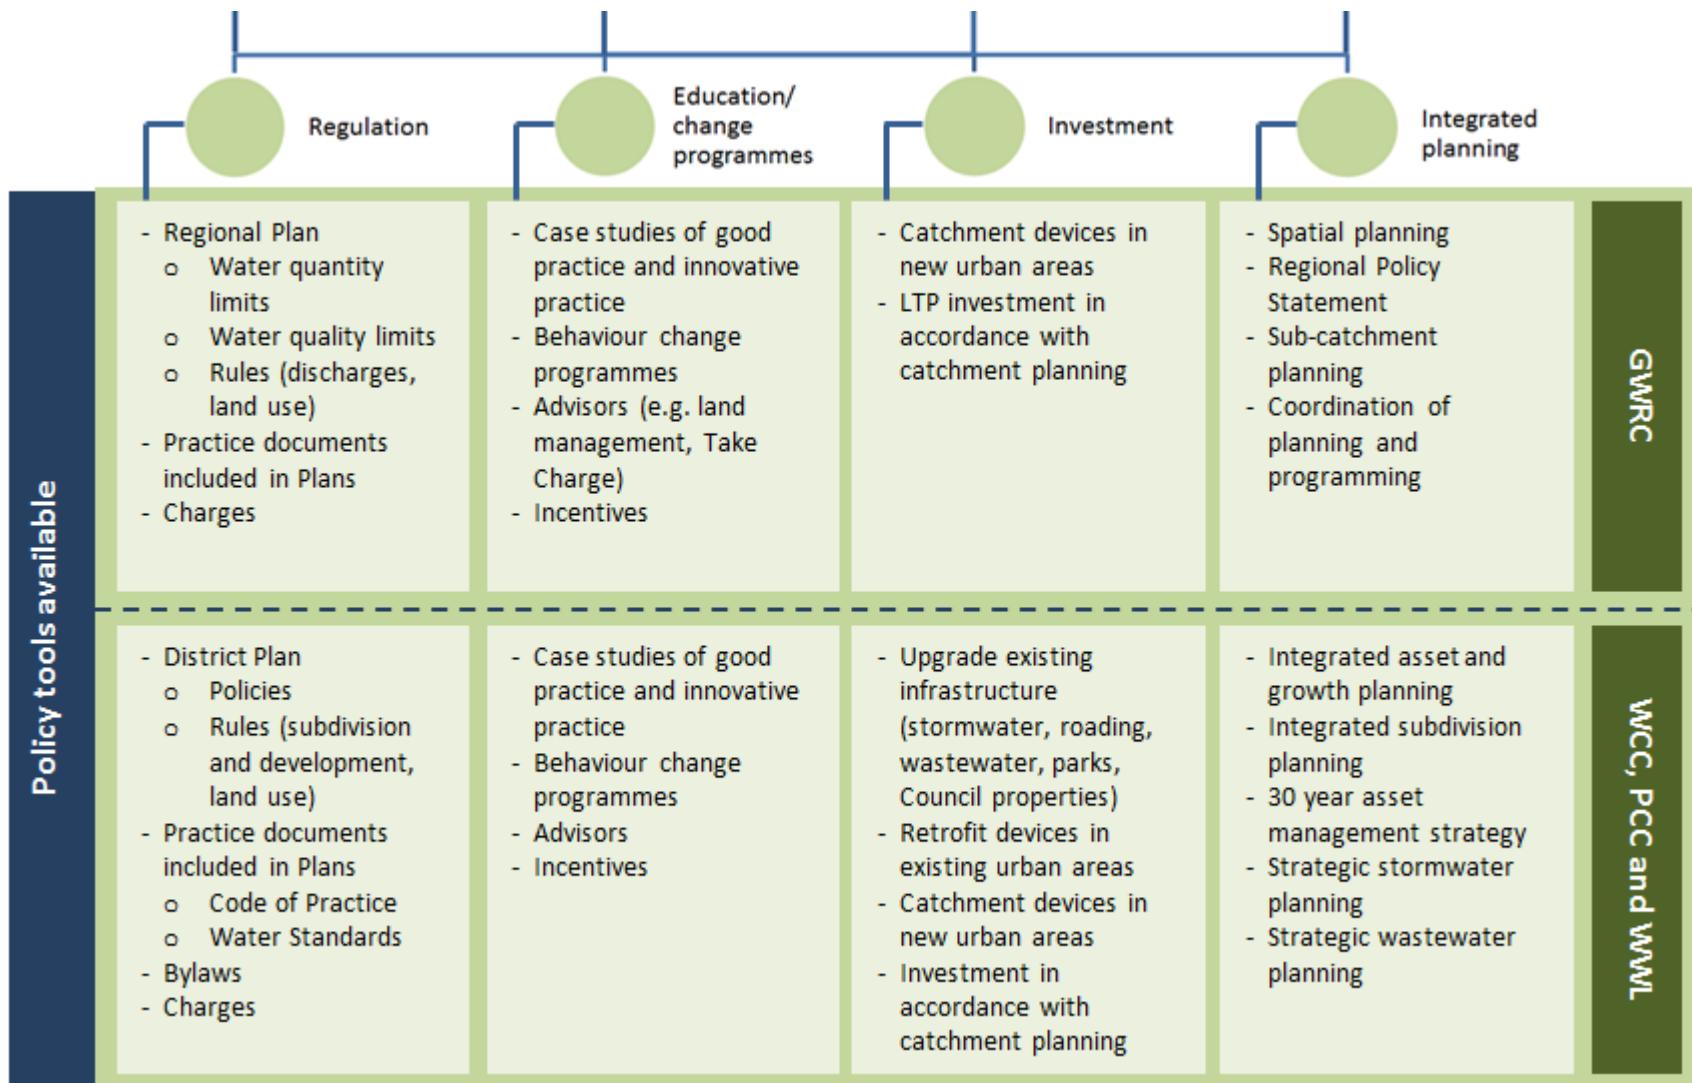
Regulation

Education/ change programmes

Investment

Integrated planning

Policy tools available

- Regional Plan
 o Water quantity limits
 o Water quality limits
 o Rules (discharges, land use)
- Practice documents included in Plans
- Charges

- Case studies of good practice and innovative practice
- Behaviour change programmes
- Advisors (e.g. land management, Take Charge)
- Incentives

- Catchment devices in new urban areas
- LTP investment in accordance with catchment planning

- Spatial planning
- Regional Policy Statement
- Sub-catchment planning
- Coordination of planning and programming

GWRC

- District Plan
 o Policies
 o Rules (subdivision and development, land use)
- Practice documents included in Plans
 o Code of Practice
 o Water Standards
- Bylaws
- Charges

- Case studies of good practice and innovative practice
- Behaviour change programmes
- Advisors
- Incentives

- Upgrade existing infrastructure (stormwater, roading, wastewater, parks, Council properties)
- Retrofit devices in existing urban areas
- Catchment devices in new urban areas
- Investment in accordance with catchment planning

- Integrated asset and growth planning
- Integrated subdivision planning
- 30 year asset management strategy
- Strategic stormwater planning
- Strategic wastewater planning

WCC, PCC and WWL